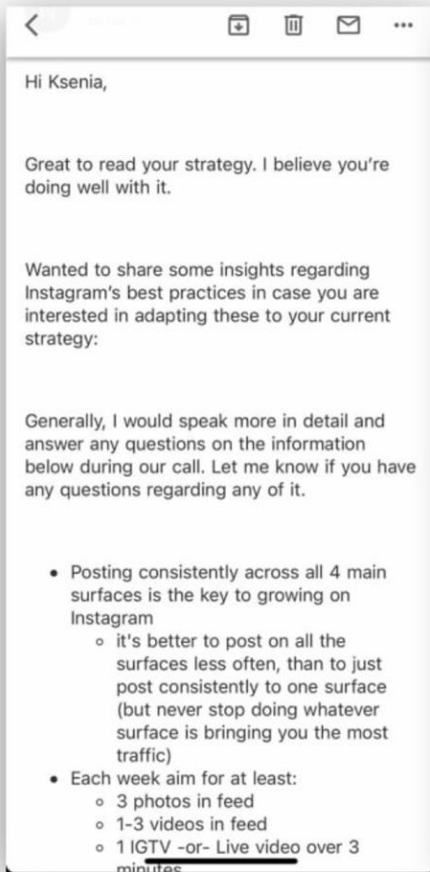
Hi Ksenia,

Great to read your strategy. I believe you're doing well with it.

Wanted to share some insights regarding Instagram's best practices in case you are interested in adapting these to your current strategy:

Generally, I would speak more in detail and answer any questions on the information below during our call. Let me know if you have any questions regarding any of it.

- Posting consistently across all 4 main surfaces is the key to growing on Instagram
  - it's better to post on all the surfaces less often, than to just post consistently to one surface (but never stop doing whatever surface is bringing you the most traffic)
- Each week aim for at least:
  - 3 photos in feed
  - 1-3 videos in feed
  - 1 IGTV -or- Live video over 3 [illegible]